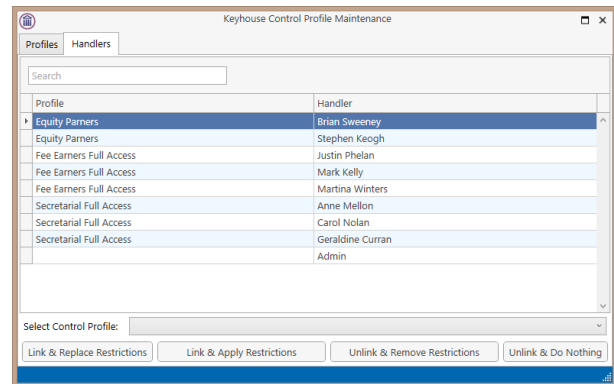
Keyhouse Control Profile Maintenance

Profiles | Handlers

Search

| Profile | Handler |
|---|---|
| Equity Parners | Brian Sweeney |
| Equity Parners | Stephen Keogh |
| Fee Earners Full Access | Justin Phelan |
| Fee Earners Full Access | Mark Kelly |
| Fee Earners Full Access | Martina Winters |
| Secretarial Full Access | Anne Mellon |
| Secretarial Full Access | Carol Nolan |
| Secretarial Full Access | Geraldine Curran |
| | Admin |

Select Control Profile:

Link & Replace Restrictions | Link & Apply Restrictions | Unlink & Remove Restrictions | Unlink & Do Nothing